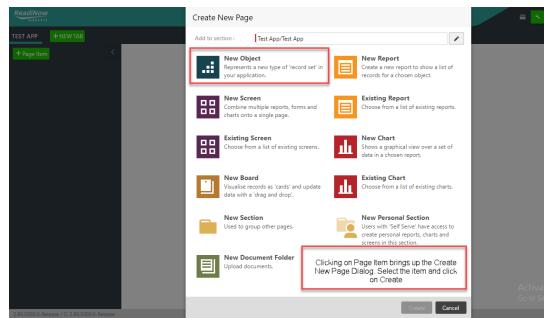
ReadiNow

TEST APP
+ NEW TAB
+ Page Item

Create New Page

Add to section: Test App/Test App

New Object
Represents a new type of 'record set' in your application.

New Report
Create a new report to show a list of records for a chosen object.

New Screen
Combine multiple reports, forms and charts onto a single page.

Existing Report
Choose from a list of existing reports.

Existing Screen
Choose from a list of existing screens.

New Chart
Shows a graphical view over a set of data in a chosen report.

New Board
Visualise records as 'cards' and update data with a 'drag and drop'.

Existing Chart
Choose from a list of existing charts.

New Section
Used to group other pages.

New Personal Section
Users with 'Self Serve' have access to create personal reports, charts and screens in this section.

New Document Folder
Upload documents.

Clicking on Page Item brings up the Create New Page Dialog. Select the item and click on Create

Create
Cancel

Activ
Go to S